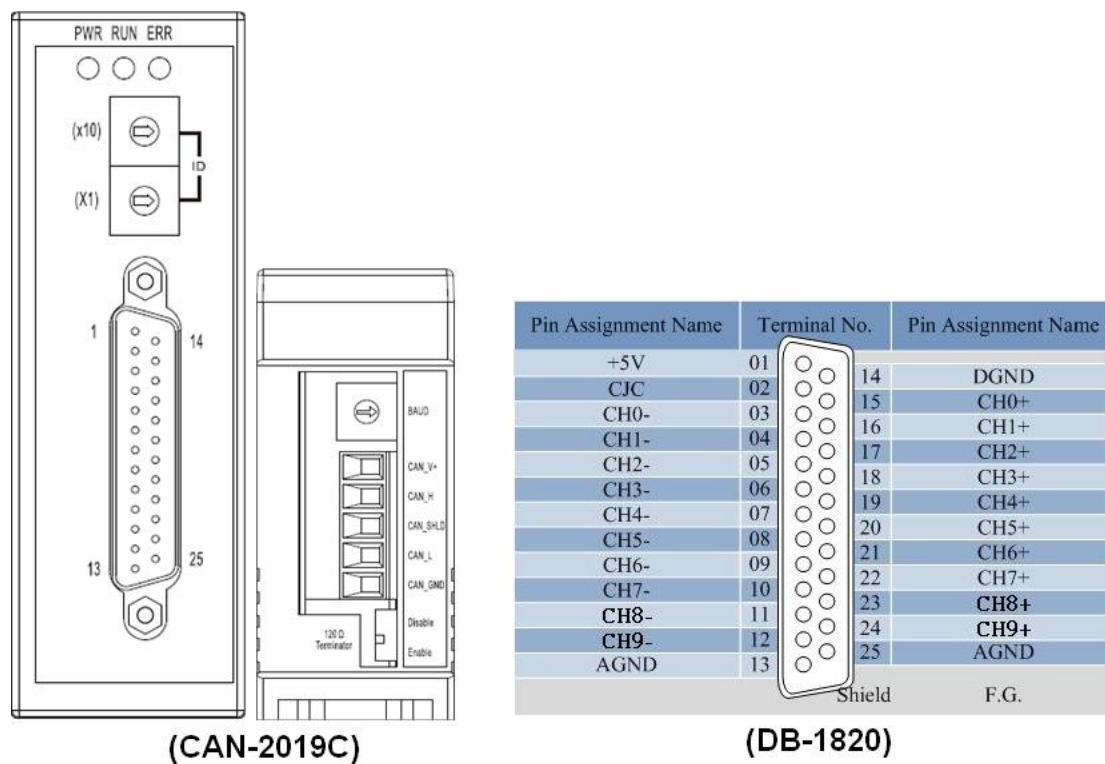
PWR RUN ERR

(x10)

ID

(X1)

1

14

13

25

BAUD

CAN_V+

CAN_H

CAN_SHLD

CAN_L

CAN_GND

120 Ω Terminator

Disable

Enable

(CAN-2019C)

| Pin Assignment Name | Terminal No. | | Pin Assignment Name |
|---|---|---|---|
| +5V | 01 | | |
| CJC | 02 | 14 | DGND |
| CH0- | 03 | 15 | CH0+ |
| CH1- | 04 | 16 | CH1+ |
| CH2- | 05 | 17 | CH2+ |
| CH3- | 06 | 18 | CH3+ |
| CH4- | 07 | 19 | CH4+ |
| CH5- | 08 | 20 | CH5+ |
| CH6- | 09 | 21 | CH6+ |
| CH7- | 10 | 22 | CH7+ |
| CH8- | 11 | 23 | CH8+ |
| CH9- | 12 | 24 | CH9+ |
| AGND | 13 | 25 | AGND |
| | | Shield | F.G. |

(DB-1820)